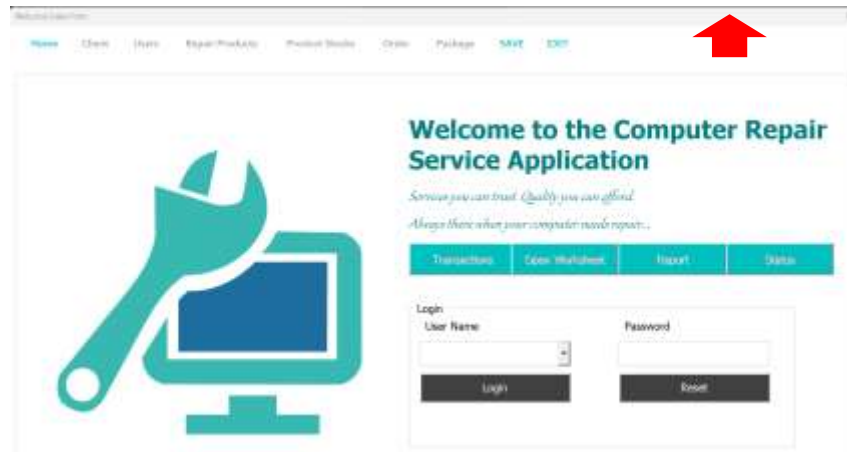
Welcome Form

Home Client Users Repair Products Product Stocks Order Package SAVE EXIT

Welcome to the Computer Repair Service Application

Services you can trust. Quality you can afford.

Always there when your computer needs repair...

Transactions Open Worksheet Report Status

Login

User Name

Password

Login

Reset